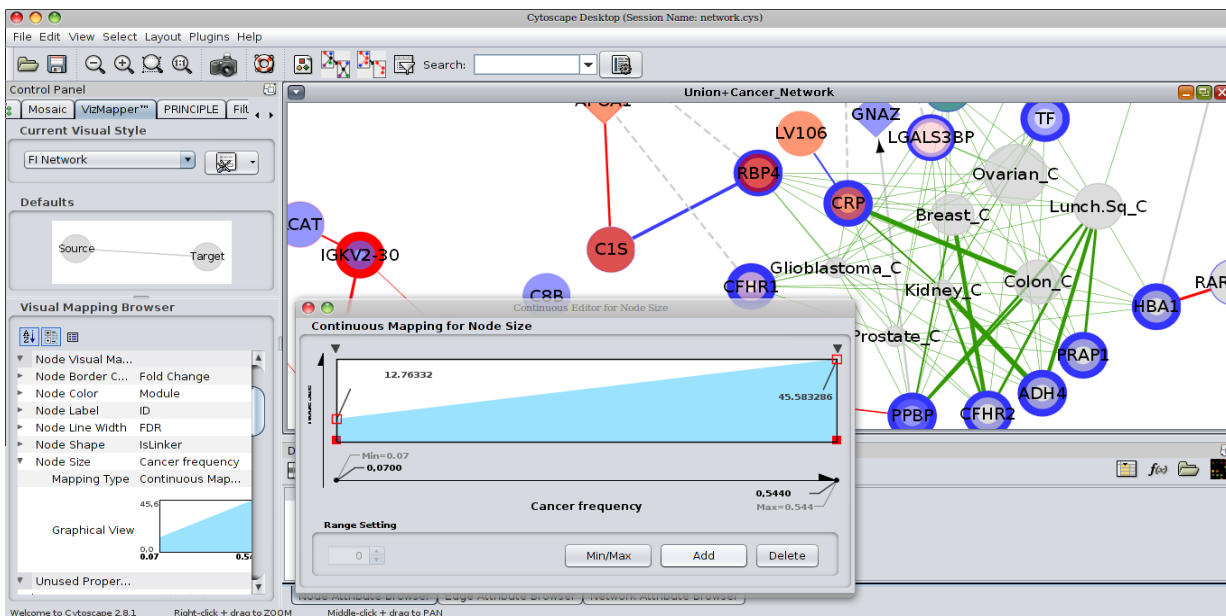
Cytoscape Desktop (Session Name: network.cys)

File Edit View Select Layout Plugins Help

Search:

Control Panel

Mosaic VizMapper™ PRINCIPLE Filt

Current Visual Style

FI Network

Defaults

Source

Target

Visual Mapping Browser

| | |
|---|---|
| Node Visual Ma... | |
| Node Border C... | Fold Change |
| Node Color | Module |
| Node Label | ID |
| Node Line Width | FDR |
| Node Shape | IsLinker |
| Node Size | Cancer frequency |
| Mapping Type | Continuous Map... |
| Graphical View | |
| Unused Proper... | |

45.6

0.0

0.07

0.5

Union+Cancer_Network

APOA1 GNAZ TF LV106 LGALS3BP RBP4 Ovarian_C CRP Lunch.Sq_C Breast_C CAT C1S IGKV2-30 Glioblastoma_C C8B CFHR1 Kidney_C Colon_C HBA1 RAR Prostate_C PRAP1 ADH4 PPBP CFHR2

Continuous Editor for Node Size

Continuous Mapping for Node Size

12.76332

45.583286

Min=0.07

0,0700

Cancer frequency

0,5440

Max=0.544

Range Setting

0

Min/Max Add Delete

Node Attribute Browser Edge Attribute Browser Network Attribute Browser

Welcome to Cytoscape 2.8.1 Right-click + drag to ZOOM Middle-click + drag to PAN